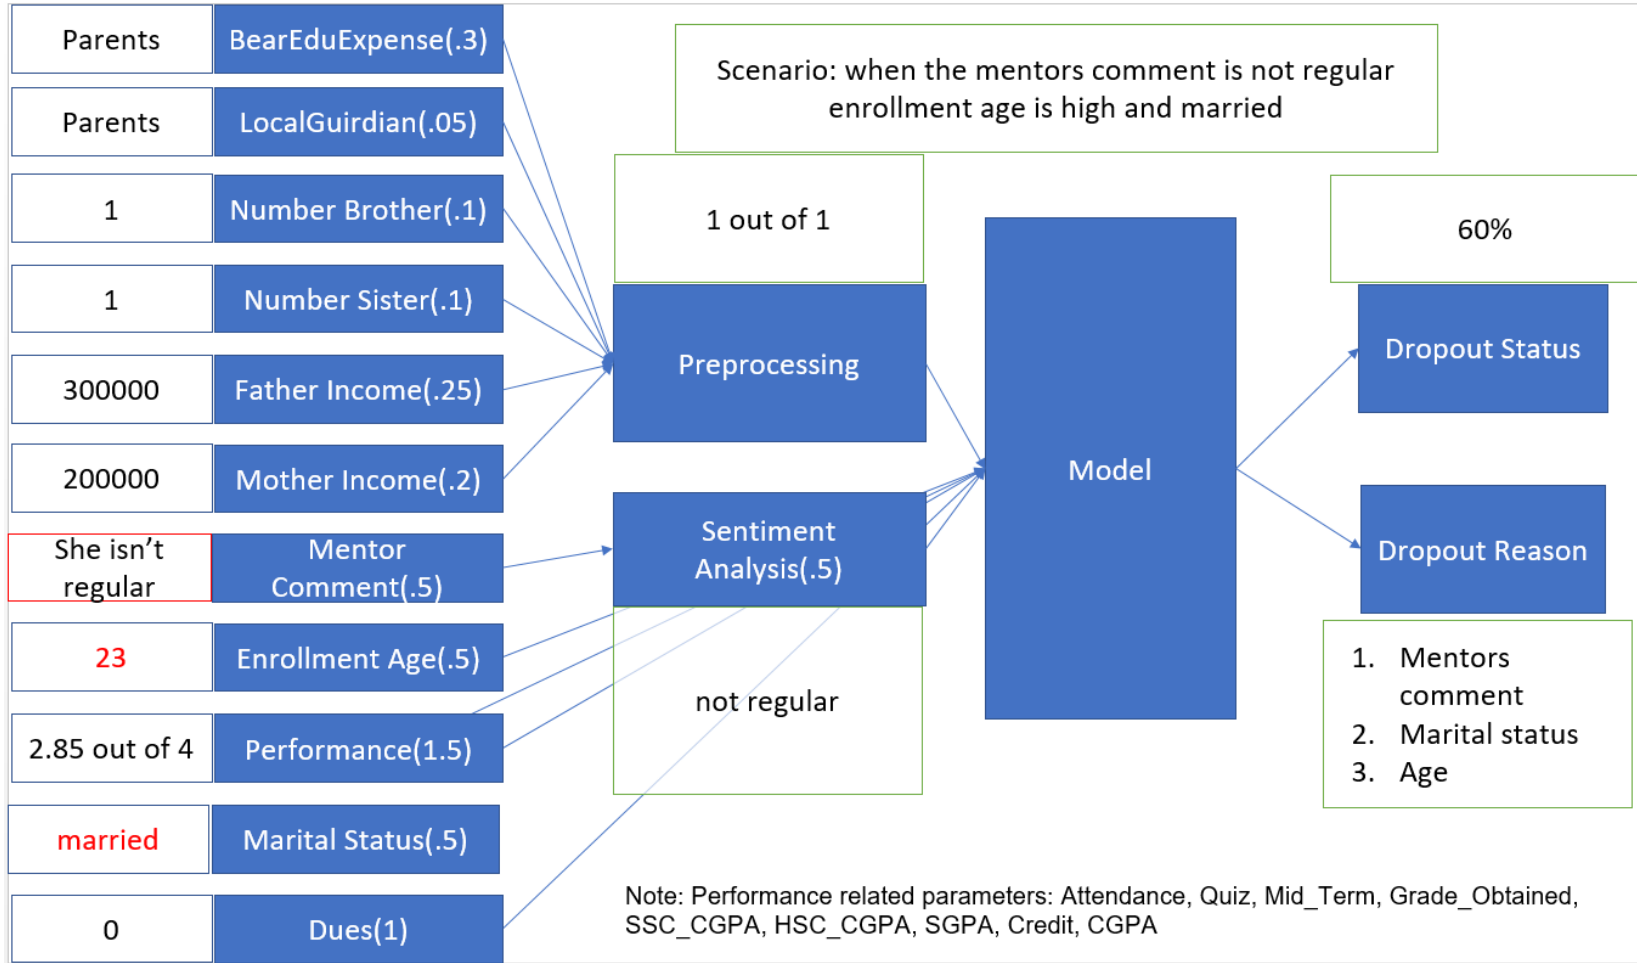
Parents BearEduExpense(.3)

Parents LocalGuirdian(.05)

1 Number Brother(.1)

1 Number Sister(.1)

300000 Father Income(.25)

200000 Mother Income(.2)

She isn't regular Mentor Comment(.5)

23 Enrollment Age(.5)

2.85 out of 4 Performance(1.5)

married Marital Status(.5)

0 Dues(1)

Scenario: when the mentors comment is not regular enrollment age is high and married

1 out of 1

Preprocessing

Sentiment Analysis(.5)

not regular

Model

60%

Dropout Status

Dropout Reason

1. Mentors comment
2. Marital status
3. Age

Note: Performance related parameters: Attendance, Quiz, Mid_Term, Grade_Obtained, SSC_CGPA, HSC_CGPA, SGPA, Credit, CGPA